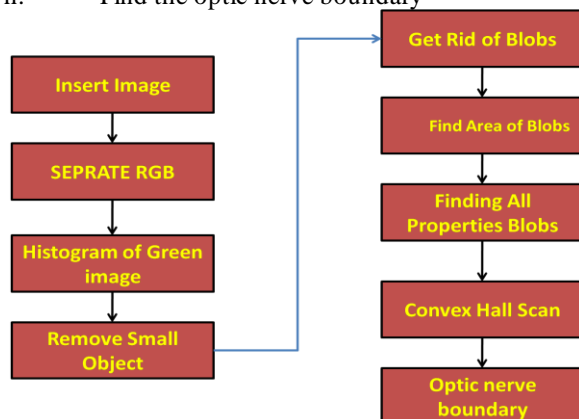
ii. Find the optic nerve boundary

Insert Image

SEPRATE RGB

Histogram of Green image

Remove Small Object

Get Rid of Blobs

Find Area of Blobs

Finding All Properties Blobs

Convex Hall Scan

Optic nerve boundary